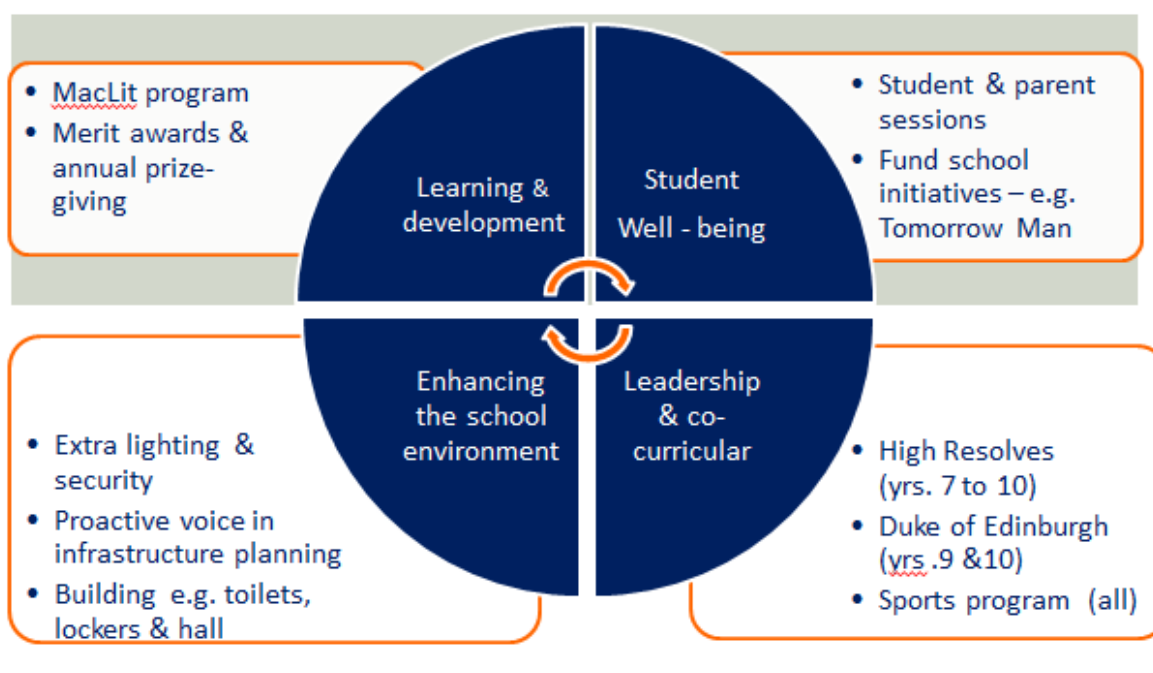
- MacLit program
- Merit awards & annual prize-giving

Learning & development

Student Well - being

- Student & parent sessions
- Fund school initiatives – e.g. Tomorrow Man

Enhancing the school environment

Leadership & co-curricular

- Extra lighting & security
- Proactive voice in infrastructure planning
- Building e.g. toilets, lockers & hall

- High Resolves (yrs. 7 to 10)
- Duke of Edinburgh (yrs .9 &10)
- Sports program (all)